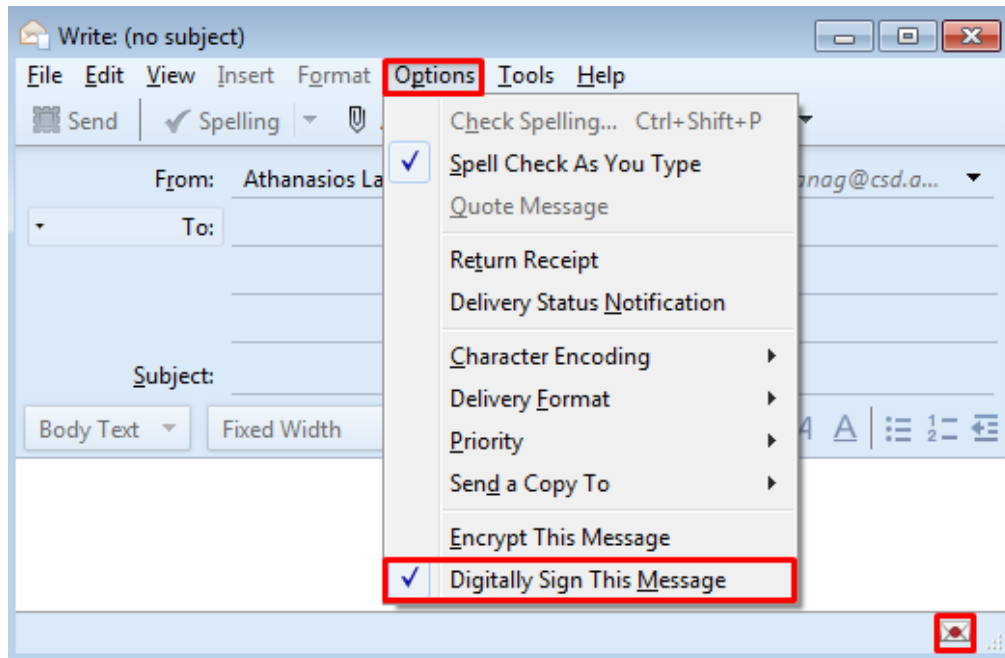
Write: (no subject)

File Edit View Insert Format Options Tools Help

Send Spelling

From: Athanasios La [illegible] nag@csd.a...

To:

Subject:

Body Text Fixed Width

Check Spelling... Ctrl+Shift+P
✓ Spell Check As You Type
Quote Message

Return Receipt
Delivery Status Notification

Character Encoding
Delivery Format
Priority
Send a Copy To

Encrypt This Message
✓ Digitally Sign This Message